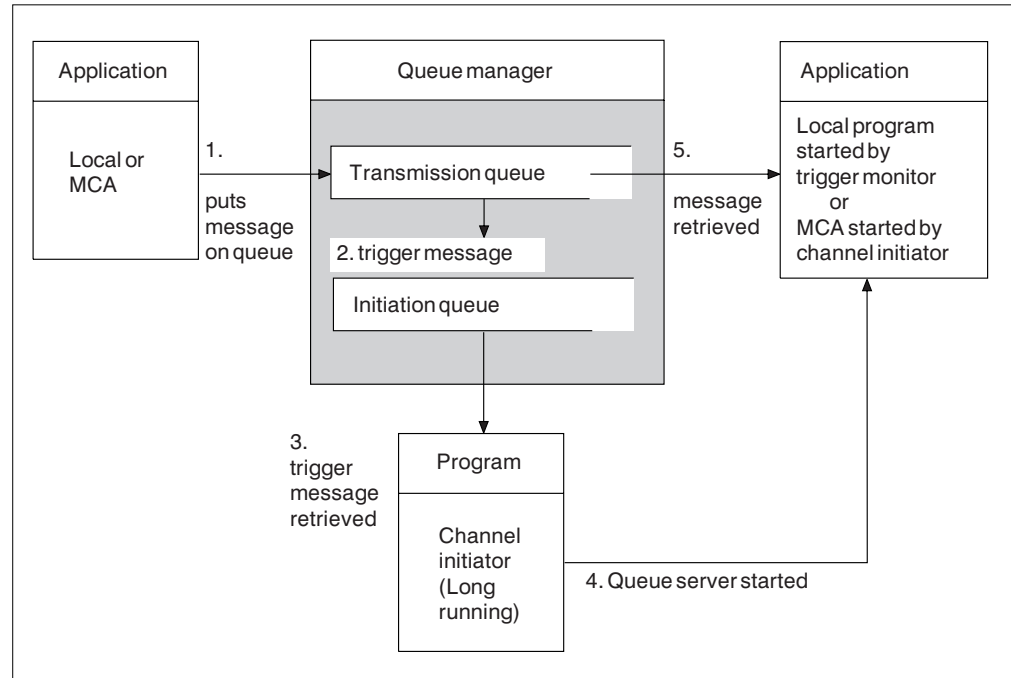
Application

Local or MCA

1.

puts message on queue

Queue manager

Transmission queue

2. trigger message

Initiation queue

5.

message retrieved

Application

Local program started by trigger monitor or MCA started by channel initiator

3.

trigger message retrieved

Program

Channel initiator (Long running)

4. Queue server started